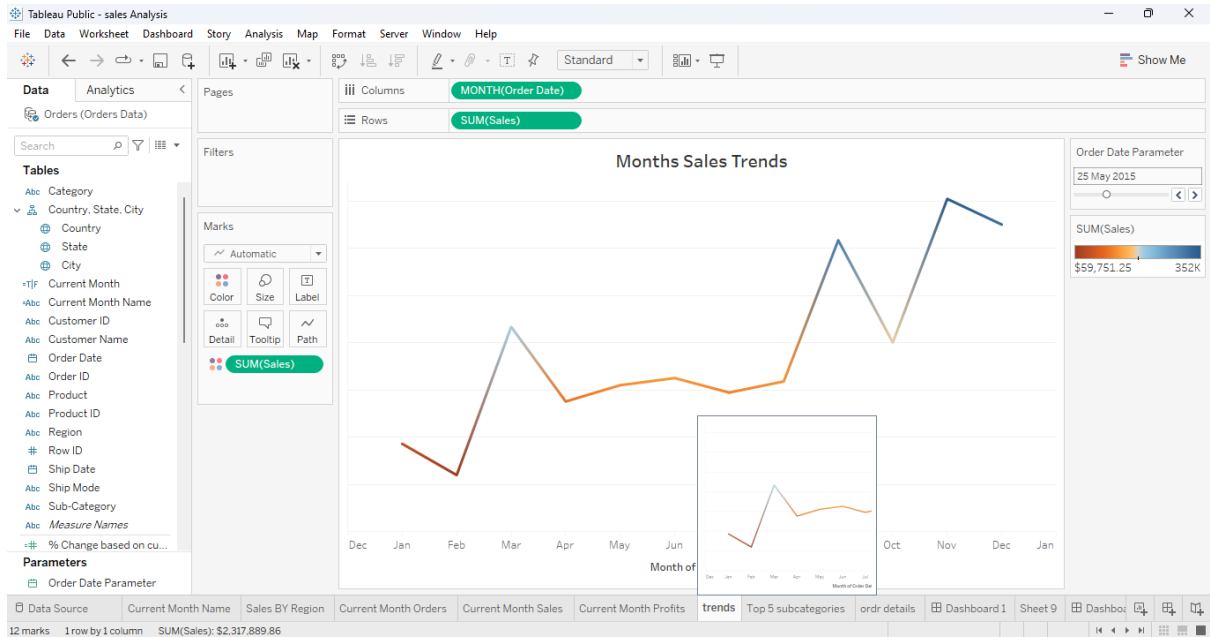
Tableau Public - sales Analysis

File Data Worksheet Dashboard Story Analysis Map Format Server Window Help

Standard

Show Me

Data Analytics

Orders (Orders Data)

Search

Tables

Abc Category
Country, State, City
Country
State
City
Current Month
Abc Current Month Name
Abc Customer ID
Abc Customer Name
Order Date
Abc Order ID
Abc Product
Abc Product ID
Abc Region
Row ID
Ship Date
Abc Ship Mode
Abc Sub-Category
Abc Measure Names
% Change based on cu...

Parameters

Order Date Parameter

Pages

Filters

Marks

Automatic

Color Size Label
Detail Tooltip Path

SUM(Sales)

Columns MONTH(Order Date)

Rows SUM(Sales)

Months Sales Trends

Dec Jan Feb Mar Apr May Jun Oct Nov Dec Jan

Month of

Dec Jan Feb Mar Apr May Jun Jul

Month of Order Dat

Order Date Parameter

25 May 2015

SUM(Sales)

$59,751.25 352K

Data Source | Current Month Name | Sales BY Region | Current Month Orders | Current Month Sales | Current Month Profits | trends | Top 5 subcategories | ordr details | Dashboard 1 | Sheet 9 | Dashbo

12 marks 1 row by 1 column SUM(Sales): $2,317,889.86